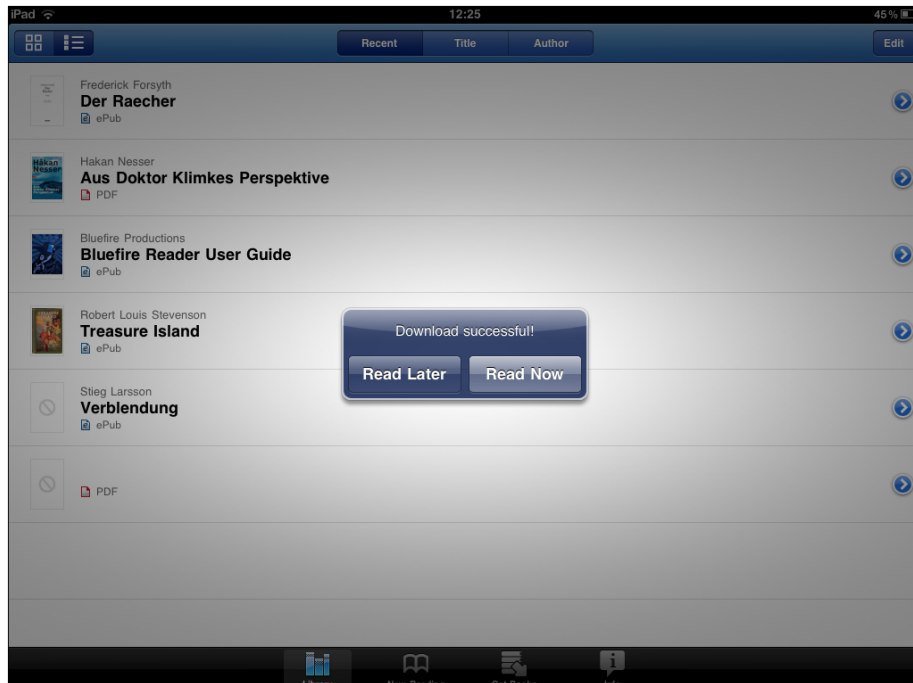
iPad
12:25
45 %

Recent
Title
Author
Edit

Frederick Forsyth
Der Raecher
ePub

Hakan Nesser
Aus Doktor Klimkes Perspektive
PDF

Bluefire Productions
Bluefire Reader User Guide
ePub

Robert Louis Stevenson
Treasure Island
ePub

Stieg Larsson
Verblendung
ePub

PDF

Download successful!
Read Later
Read Now

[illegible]
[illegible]
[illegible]
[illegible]